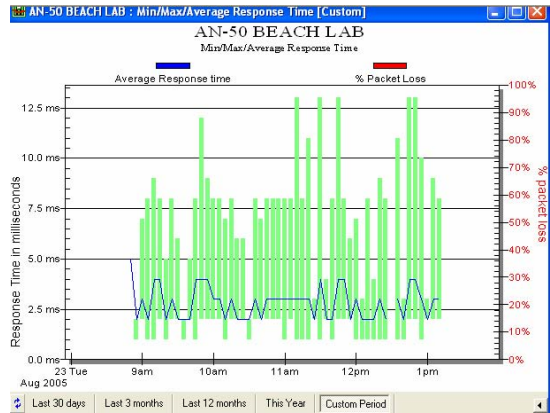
AN-50 BEACH LAB : Min/Max/Average Response Time [Custom]

AN-50 BEACH LAB

Min/Max/Average Response Time

Average Response time

% Packet Loss

12.5 ms
10.0 ms
7.5 ms
5.0 ms
2.5 ms
0.0 ms

Response Time in milliseconds

100%
90%
80%
70%
60%
50%
40%
30%
20%
10%
0%

% packet loss

23 Tue
Aug 2005
9am
10am
11am
12pm
1pm

Last 30 days | Last 3 months | Last 12 months | This Year | Custom Period